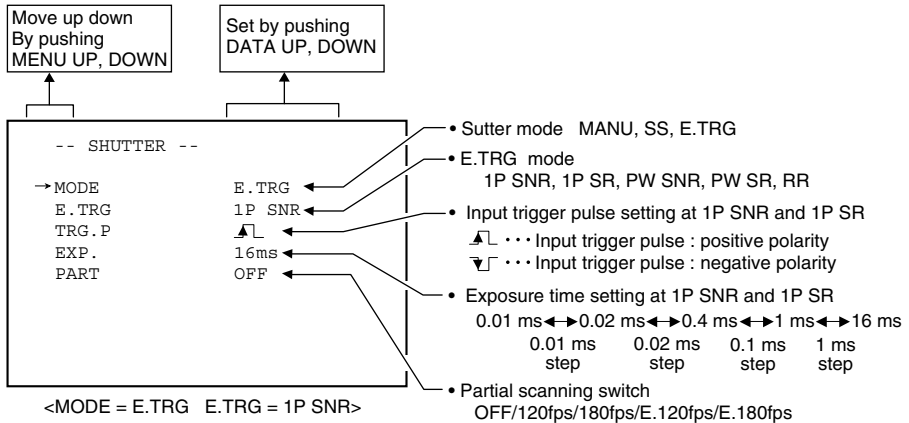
Move up down
By pushing
MENU UP, DOWN

Set by pushing
DATA UP, DOWN

-- SHUTTER --

→MODE E.TRG
E.TRG 1P SNR
TRG.P
EXP. 16ms
PART OFF

<MODE = E.TRG E.TRG = 1P SNR>

• Sutter mode MANU, SS, E.TRG

• E.TRG mode
1P SNR, 1P SR, PW SNR, PW SR, RR

• Input trigger pulse setting at 1P SNR and 1P SR
· · · Input trigger pulse : positive polarity
· · · Input trigger pulse : negative polarity

• Exposure time setting at 1P SNR and 1P SR
0.01 ms ↔ 0.02 ms ↔ 0.4 ms ↔ 1 ms ↔ 16 ms
0.01 ms step 0.02 ms step 0.1 ms step 1 ms step

• Partial scanning switch
OFF/120fps/180fps/E.120fps/E.180fps